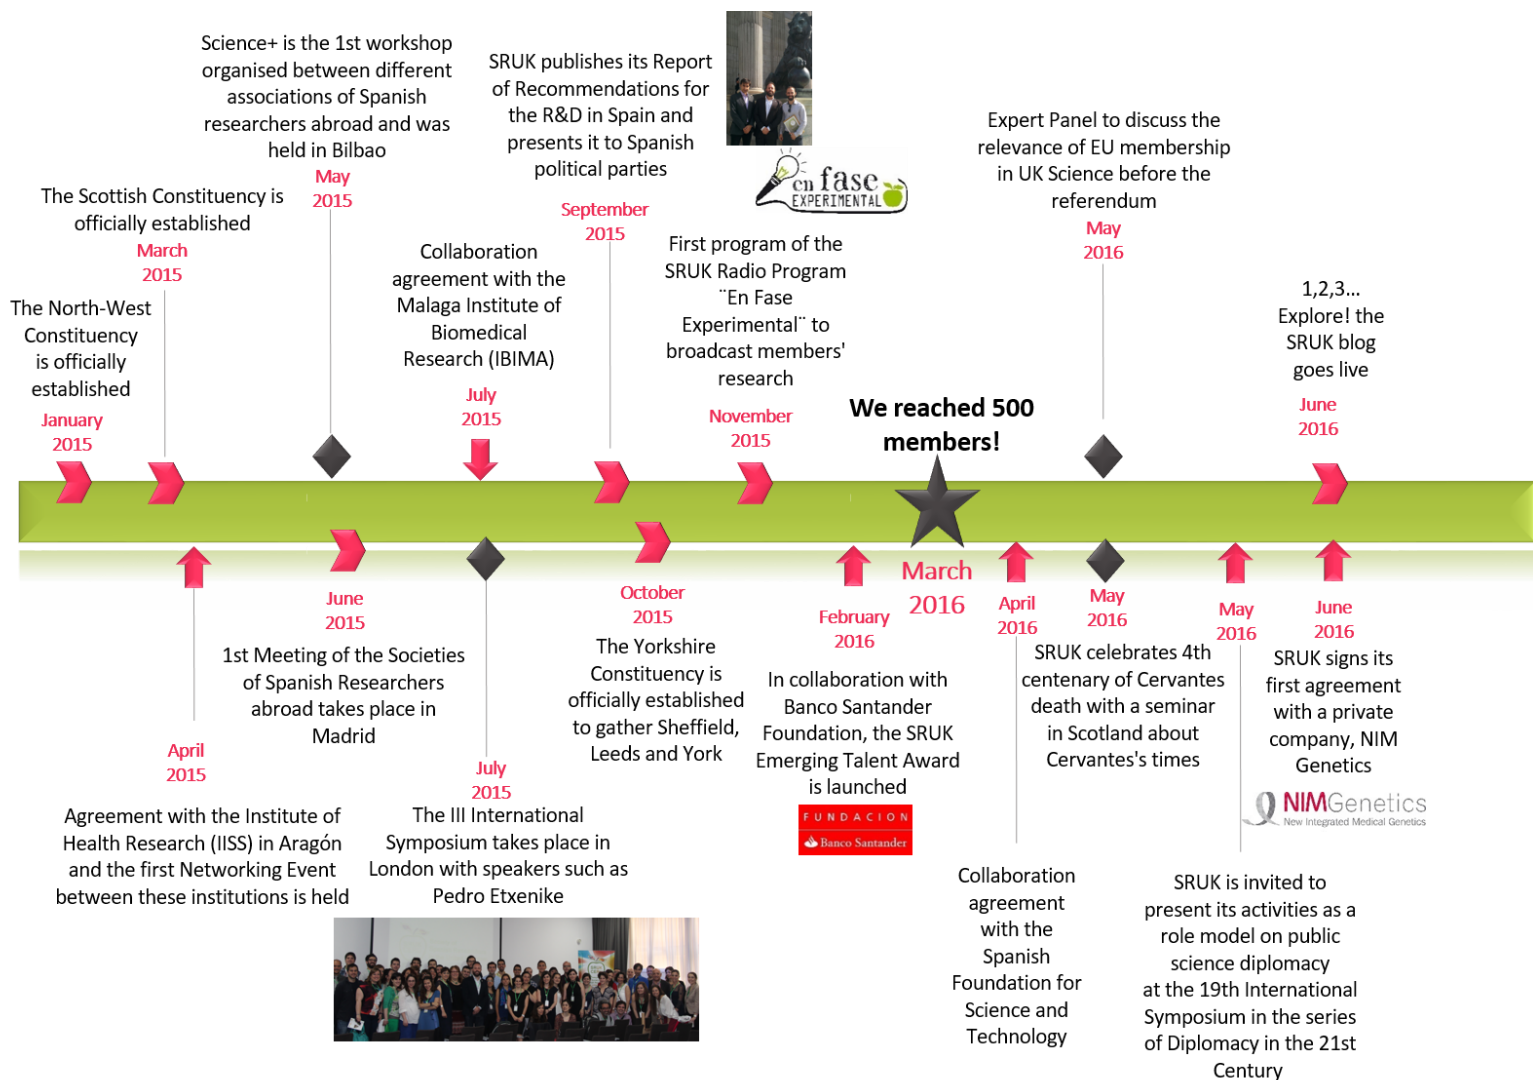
Science+ is the 1st workshop organised between different associations of Spanish researchers abroad and was held in Bilbao
May
2015

SRUK publishes its Report of Recommendations for the R&D in Spain and presents it to Spanish political parties
September
2015

en fase EXPERIMENTAL

Expert Panel to discuss the relevance of EU membership in UK Science before the referendum
May
2016

The Scottish Constituency is officially established
March
2015

The North-West Constituency is officially established
January
2015

Collaboration agreement with the Malaga Institute of Biomedical Research (IBIMA)
July
2015

First program of the SRUK Radio Program ¨En Fase Experimental¨ to broadcast members' research
November
2015

We reached 500 members!

1,2,3... Explore! the SRUK blog goes live
June
2016

April
2015
Agreement with the Institute of Health Research (IISS) in Aragón and the first Networking Event between these institutions is held

June
2015
1st Meeting of the Societies of Spanish Researchers abroad takes place in Madrid

July
2015
The III International Symposium takes place in London with speakers such as Pedro Etxenike

October
2015
The Yorkshire Constituency is officially established to gather Sheffield, Leeds and York

February
2016
In collaboration with Banco Santander Foundation, the SRUK Emerging Talent Award is launched
FUNDACION Banco Santander

March
2016

April
2016
Collaboration agreement with the Spanish Foundation for Science and Technology

May
2016
SRUK celebrates 4th centenary of Cervantes death with a seminar in Scotland about Cervantes's times

May
2016
SRUK is invited to present its activities as a role model on public science diplomacy at the 19th International Symposium in the series of Diplomacy in the 21st Century

June
2016
SRUK signs its first agreement with a private company, NIM Genetics
NIMGenetics New Integrated Medical Genetics